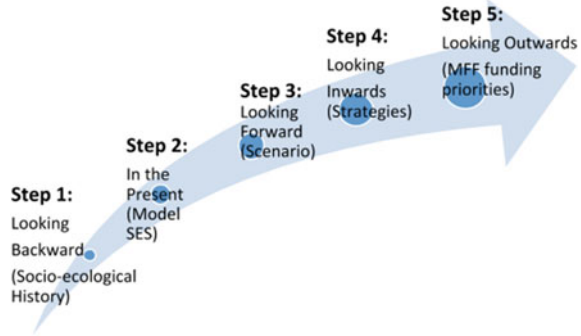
Step 1:
Looking Backward
(Socio-ecological History)

Step 2:
In the Present
(Model SES)

Step 3:
Looking Forward
(Scenario)

Step 4:
Looking Inwards
(Strategies)

Step 5:
Looking Outwards
(MFF funding priorities)